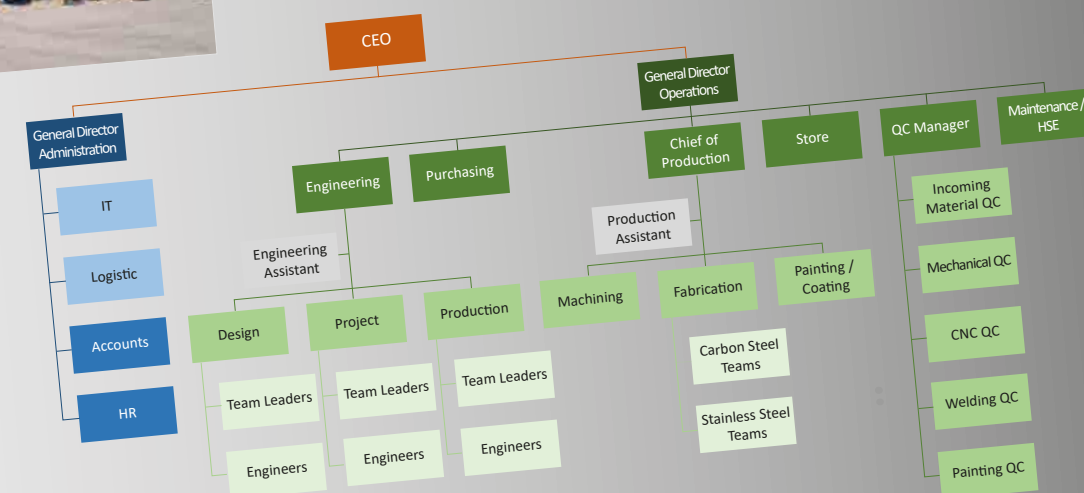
CEO

General Director Administration

IT

Logistic

Accounts

HR

General Director Operations

Engineering

Purchasing

Chief of Production

Store

QC Manager

Maintenance / HSE

Engineering Assistant

Design

Project

Production

Team Leaders

Team Leaders

Team Leaders

Engineers

Engineers

Engineers

Production Assistant

Machining

Fabrication

Painting / Coating

Carbon Steel Teams

Stainless Steel Teams

Incoming Material QC

Mechanical QC

CNC QC

Welding QC

Painting QC